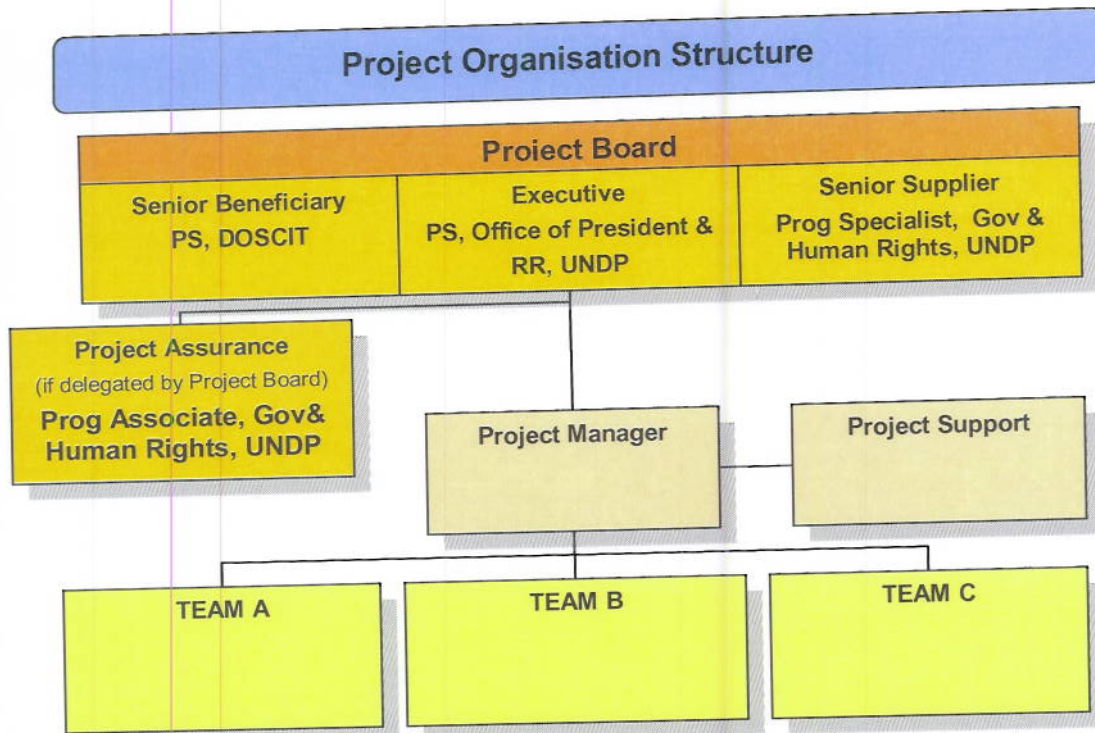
Project Organisation Structure

Proiect Board

Senior Beneficiary
PS, DOSCIT

Executive
PS, Office of President & RR, UNDP

Senior Supplier
Prog Specialist, Gov & Human Rights, UNDP

Project Assurance
(if delegated by Project Board)
Prog Associate, Gov& Human Rights, UNDP

Project Manager

Project Support

TEAM A

TEAM B

TEAM C